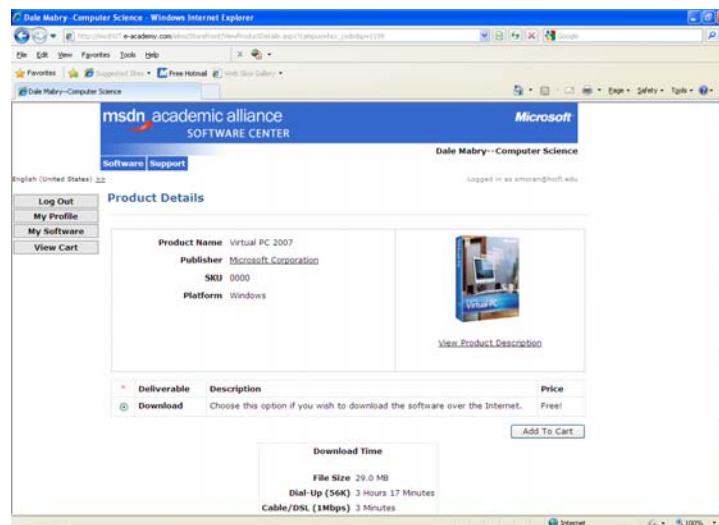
Dale Mabry--Computer Science - Windows Internet Explorer

http://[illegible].e-academy.com/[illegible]

File Edit View Favorites Tools Help

Favorites Suggested Sites Free Hotmail Web Slice Gallery

Dale Mabry--Computer Science

Page Safety Tools

msdn academic alliance SOFTWARE CENTER

Microsoft

Dale Mabry--Computer Science

Software Support

English (United States) >>

Logged in as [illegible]@hccfl.edu

Log Out
My Profile
My Software
View Cart

Product Details

Product Name Virtual PC 2007
Publisher Microsoft Corporation
SKU 0000
Platform Windows

Virtual PC

View Product Description

| * | Deliverable | Description | Price |
|---|---|---|---|
| ◉ | Download | Choose this option if you wish to download the software over the Internet. | Free! |

Add To Cart

Download Time

File Size 29.0 MB
Dial-Up (56K) 3 Hours 17 Minutes
Cable/DSL (1Mbps) 3 Minutes

Internet 100%